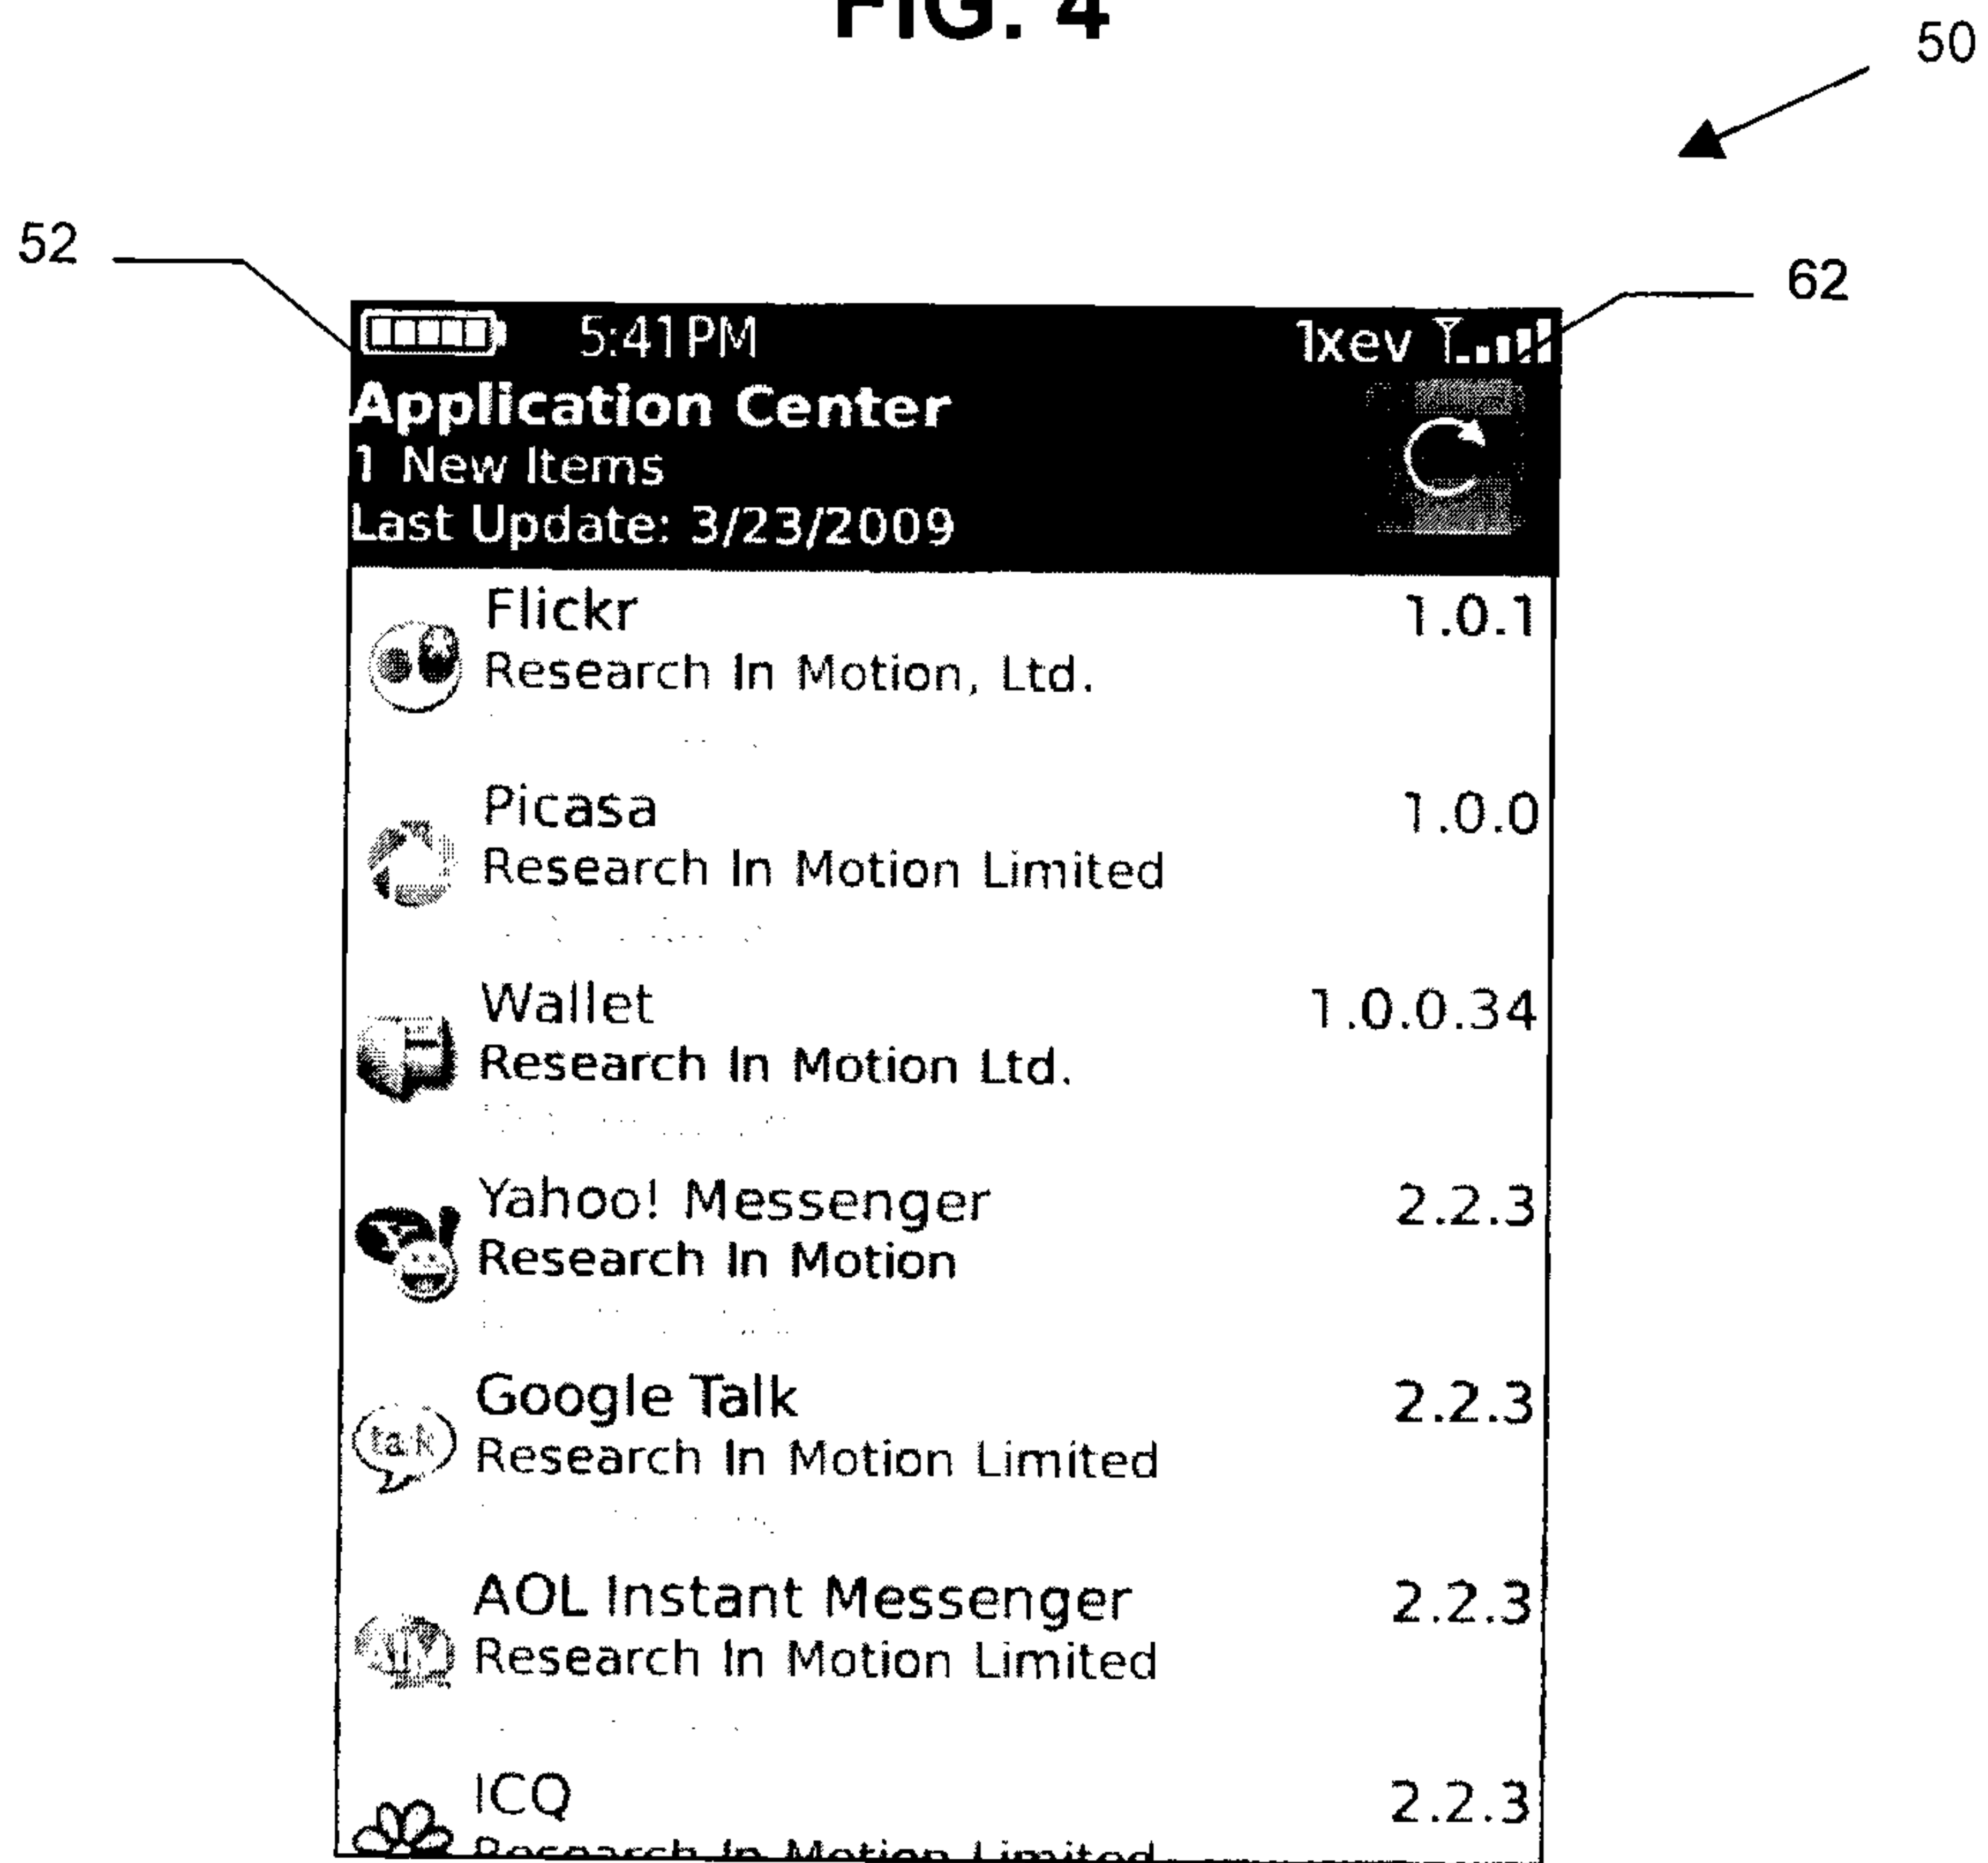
FIG. 4

50

52

62

5:41PM

1xev

Application Center
1 New Items
Last Update: 3/23/2009

Flickr
Research In Motion, Ltd.
1.0.1

Picasa
Research In Motion Limited
1.0.0

Wallet
Research In Motion Ltd.
1.0.0.34

Yahoo! Messenger
Research In Motion
2.2.3

Google Talk
Research In Motion Limited
2.2.3

talk

AOL Instant Messenger
Research In Motion Limited
2.2.3

ICQ
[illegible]
2.2.3